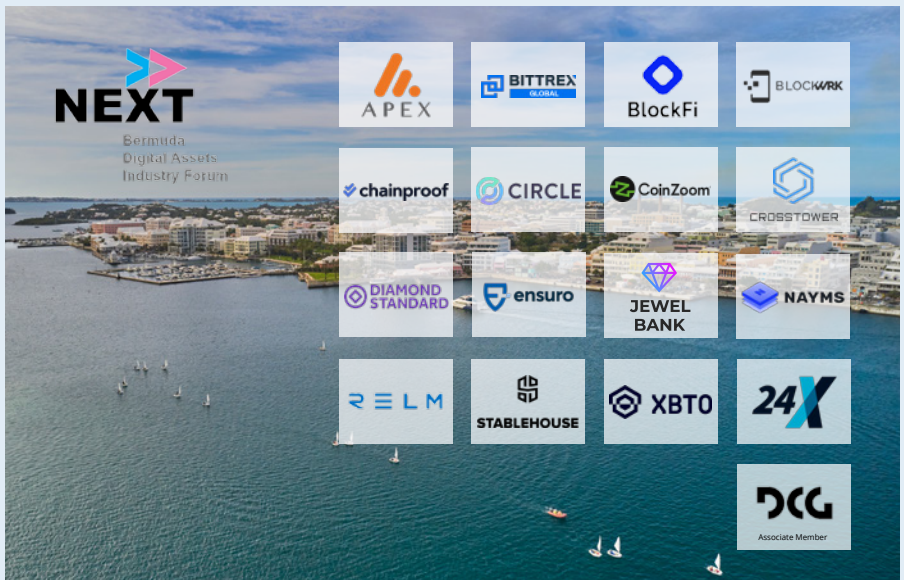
NEXT
Bermuda
Digital Assets
Industry Forum

APEX

BITTREX GLOBAL

BlockFi

BLOCKWRK

chainproof

CIRCLE

CoinZoom

CROSSTOWER

DIAMOND STANDARD

ensuro

JEWEL BANK

NAYMS

RELM

STABLEHOUSE

XBTO

24X

DCG
Associate Member